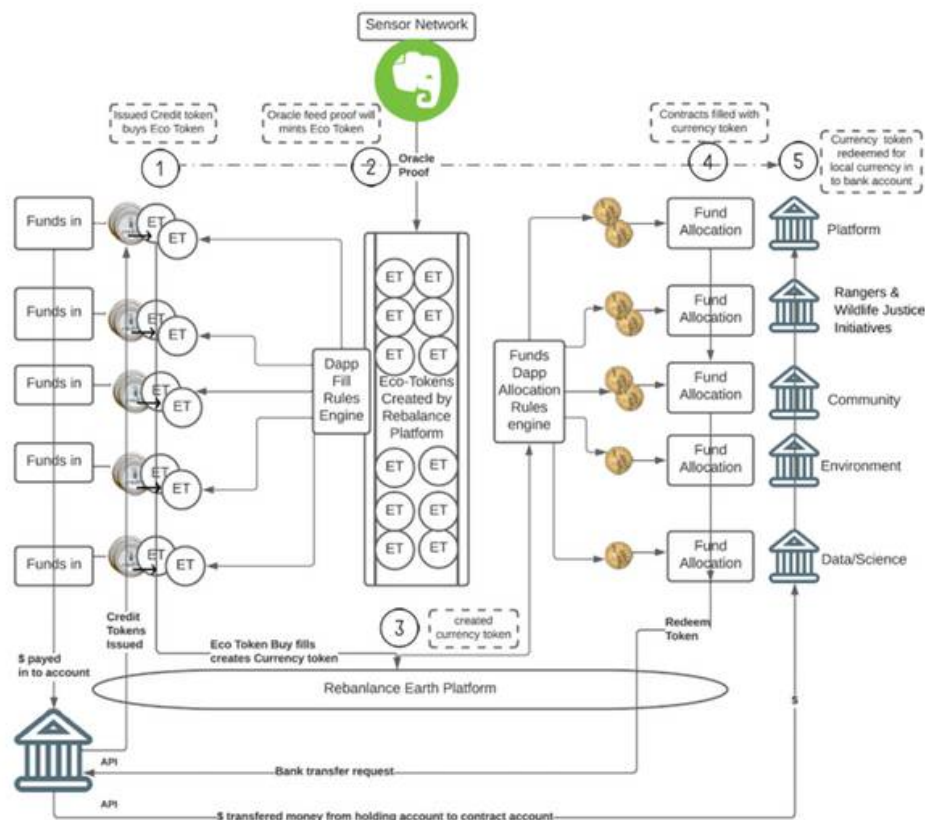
Sensor Network

Issued Credit token buys Eco Token

Oracle feed proof will mints Eco Token

Contracts filled with currency token

Currency token redeemed for local currency in to bank account

1

2

Oracle Proof

4

5

Funds in

ET

ET

Funds in

ET

ET

Funds in

ET

ET

Funds in

ET

ET

Funds in

ET

ET

Dapp Fill Rules Engine

ET ET
ET ET
ET ET

Eco-Tokens Created by Rebalance Platform

ET ET
ET ET
ET ET

Funds Dapp Allocation Rules engine

Fund Allocation

Fund Allocation

Fund Allocation

Fund Allocation

Fund Allocation

Platform

Rangers & Wildlife Justice Initiatives

Community

Environment

Data/Science

Credit Tokens Issued

$ payed in to account

Eco Token Buy fills creates Currency token

3

created currency token

Redeem Token

Rebanlance Earth Platform

API

Bank transfer request

API

$ transfered money from holding account to contract account

$